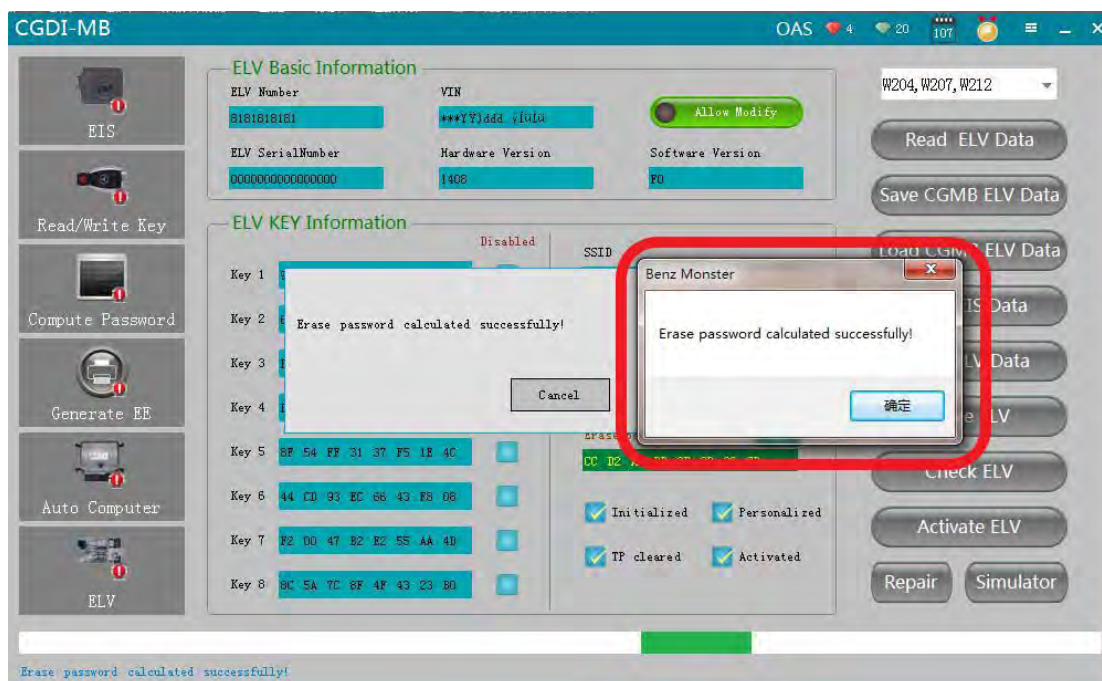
CGDI-MB

OAS 4 20 107

EIS

Read/Write Key

Compute Password

Generate EE

Auto Computer

ELV

ELV Basic Information

ELV Number

8181818181

VIN

***YYJddd ¸ÿÜÿü

Allow Modify

ELV SerialNumber

0000000000000000

Hardware Version

1408

Software Version

F0

ELV KEY Information

Disabled

SSID

Key 1

Key 2

Key 3

Key 4

Key 5 8F 54 FF 31 37 F5 1E 4C

Key 6 44 CD 93 EC 66 43 E8 08

Key 7 F2 D0 47 B2 E2 55 AA 4D

Key 8 8C 5A 7C 8F 4F 43 23 B0

Erase

CC D2 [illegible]

Initialized

Personalized

TP cleared

Activated

Erase password calculated successfully!

Cancel

Benz Monster

Erase password calculated successfully!

确定

W204,W207,W212

Read ELV Data

Save CGMB ELV Data

Load CGM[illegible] ELV Data

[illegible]IS Data

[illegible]V Data

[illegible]e ELV

Check ELV

Activate ELV

Repair

Simulator

Erase password calculated successfully!